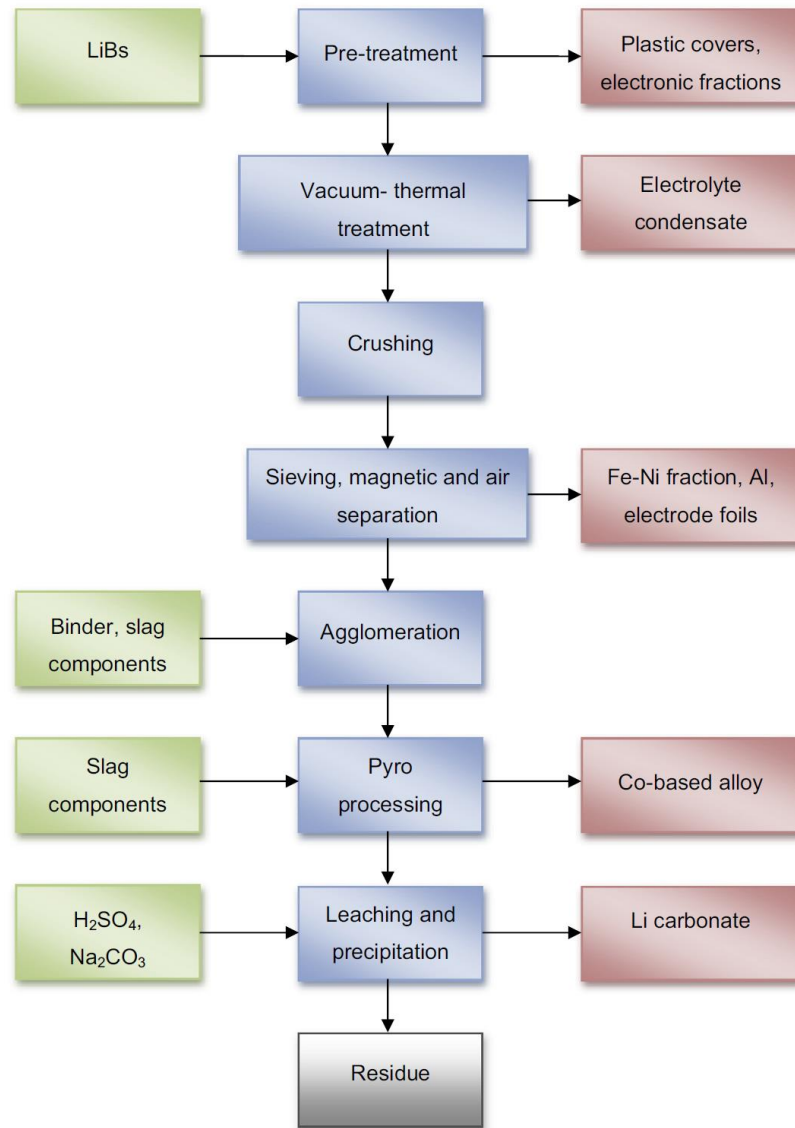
LiBs

Pre-treatment

Plastic covers, electronic fractions

Vacuum- thermal treatment

Electrolyte condensate

Crushing

Sieving, magnetic and air separation

Fe-Ni fraction, Al, electrode foils

Binder, slag components

Agglomeration

Slag components

Pyro processing

Co-based alloy

$H_2SO_4$, $Na_2CO_3$

Leaching and precipitation

Li carbonate

Residue